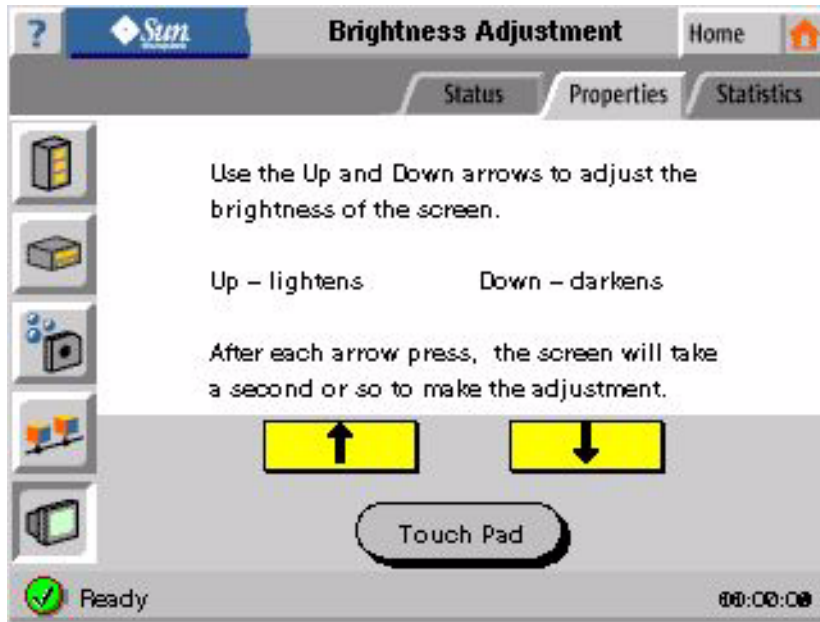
?
Sun
Brightness Adjustment
Home
Status
Properties
Statistics

Use the Up and Down arrows to adjust the brightness of the screen.

Up – lightens Down – darkens

After each arrow press, the screen will take a second or so to make the adjustment.

Touch Pad

Ready
00:00:00